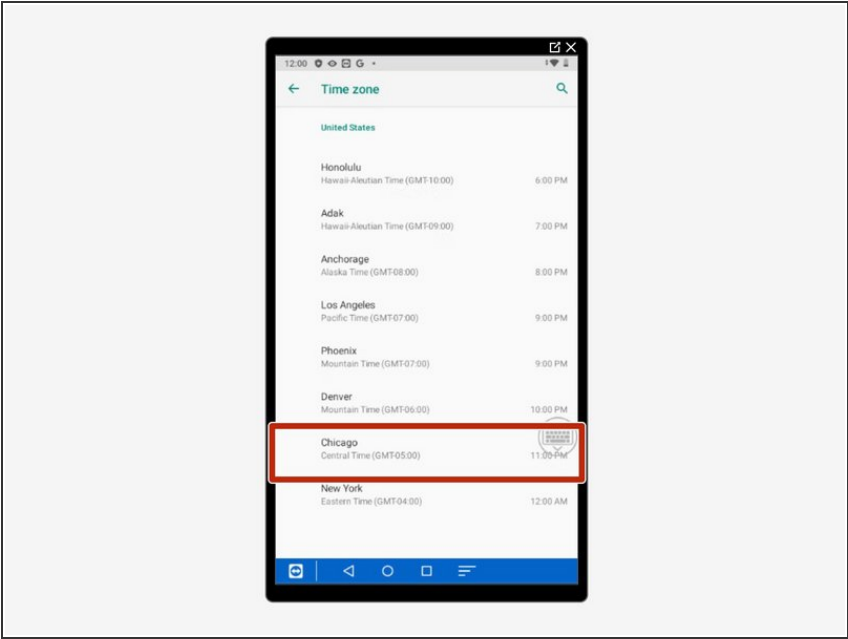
12:00 G •

Time zone

United States

Honolulu
Hawaii-Aleutian Time (GMT-10:00) 6:00 PM

Adak
Hawaii-Aleutian Time (GMT-09:00) 7:00 PM

Anchorage
Alaska Time (GMT-08:00) 8:00 PM

Los Angeles
Pacific Time (GMT-07:00) 9:00 PM

Phoenix
Mountain Time (GMT-07:00) 9:00 PM

Denver
Mountain Time (GMT-06:00) 10:00 PM

Chicago
Central Time (GMT-05:00) 11:00 PM

New York
Eastern Time (GMT-04:00) 12:00 AM